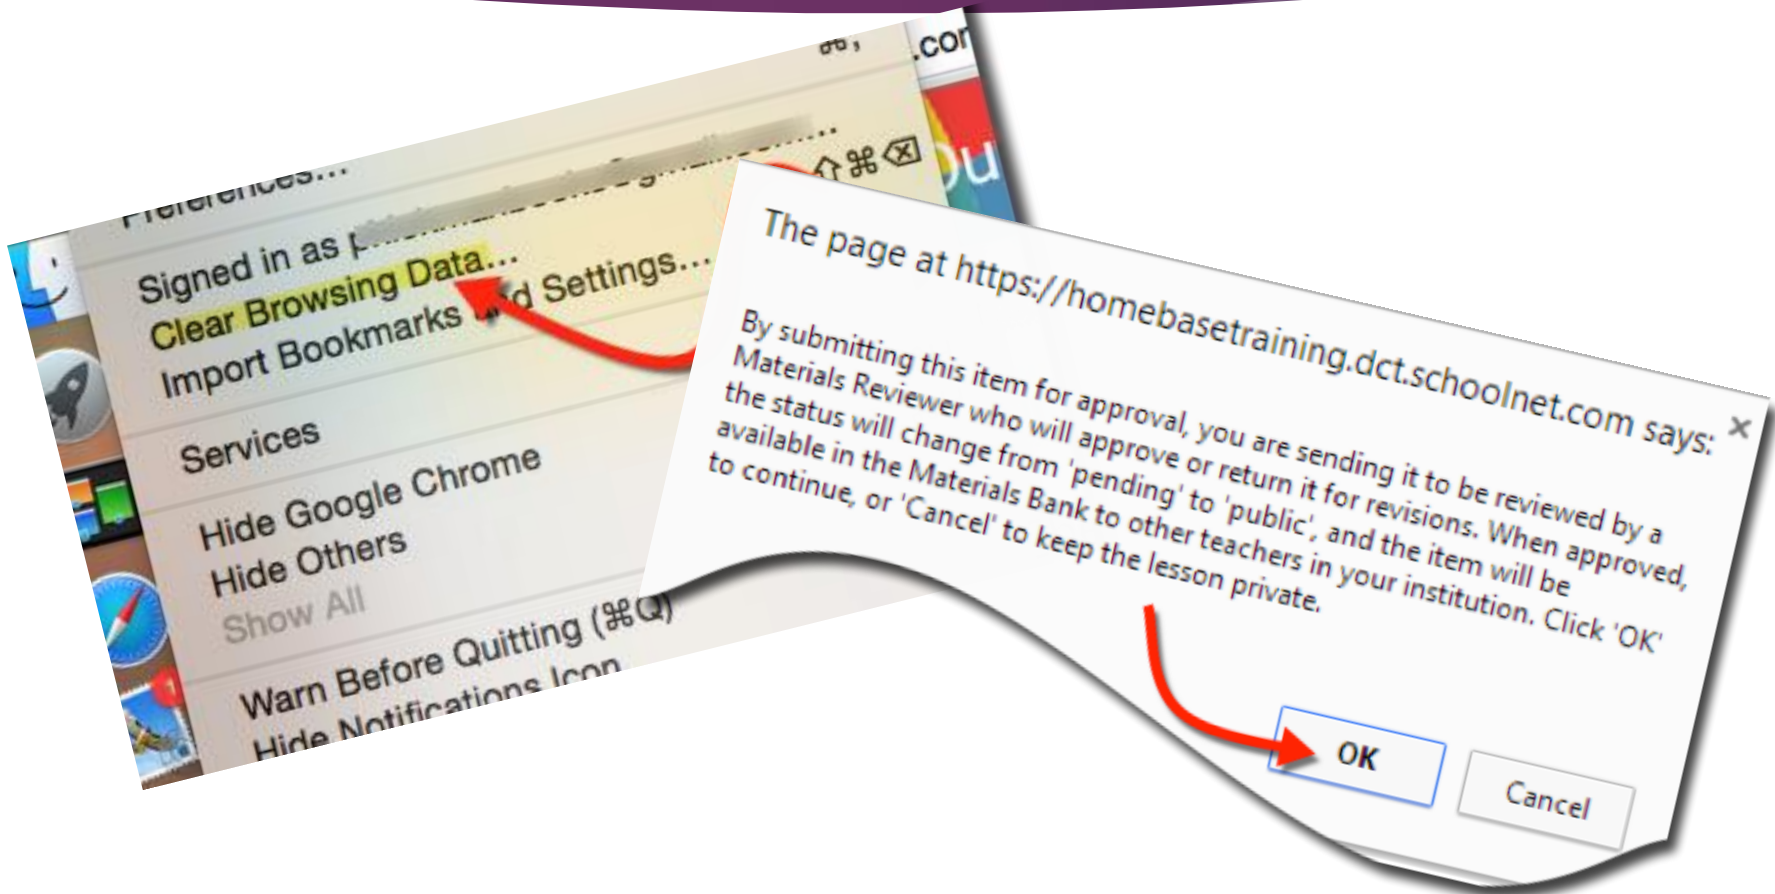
⌘,
.cor
Preferences...
Signed in as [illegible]
Clear Browsing Data...
⇧⌘⌫
Import Bookmarks and Settings...
Services
Hide Google Chrome
Hide Others
Show All
Warn Before Quitting (⌘Q)
Hide Notifications Icon

The page at https://homebasetraining.dct.schoolnet.com says:
×
By submitting this item for approval, you are sending it to be reviewed by a Materials Reviewer who will approve or return it for revisions. When approved, the status will change from 'pending' to 'public', and the item will be available in the Materials Bank to other teachers in your institution. Click 'OK' to continue, or 'Cancel' to keep the lesson private.

OK
Cancel